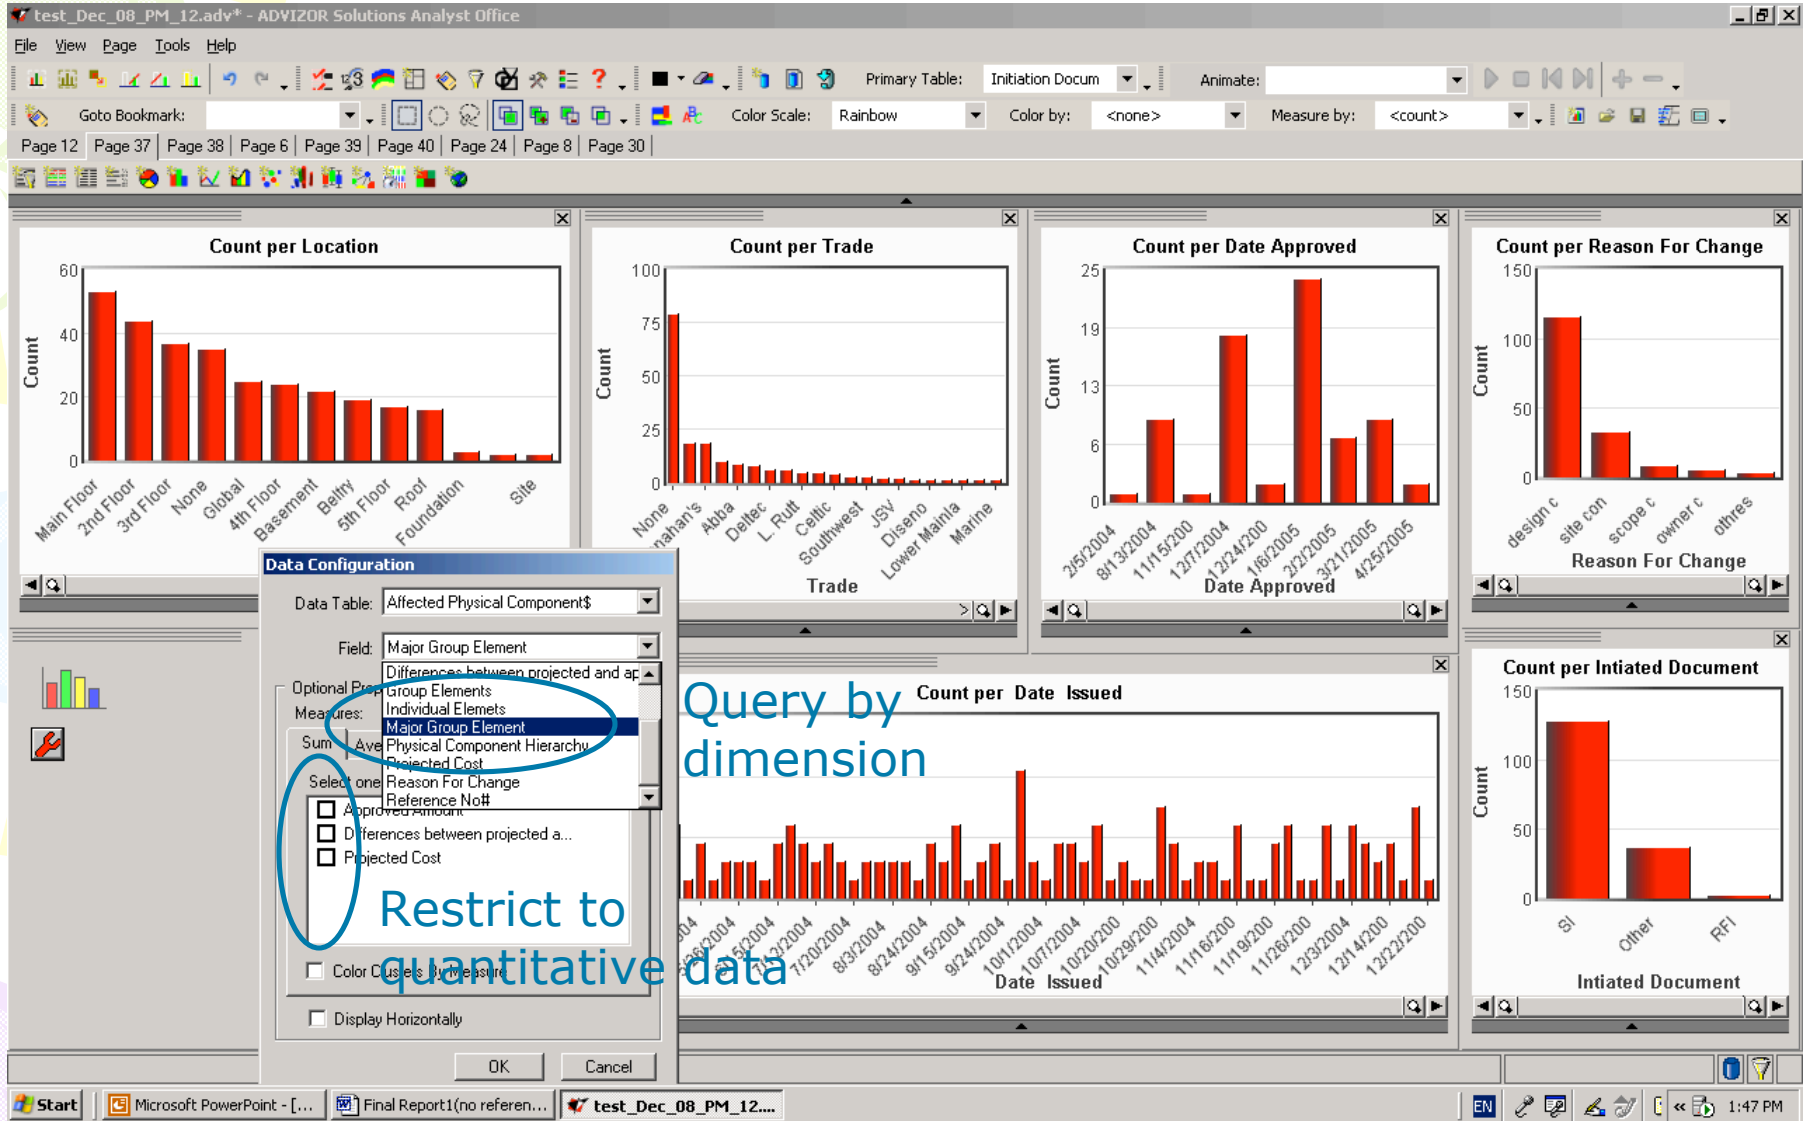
test_Dec_08_PM_12.adv* - ADVIZOR Solutions Analyst Office

File View Page Tools Help

Primary Table: Initiation Docum Animate:

Goto Bookmark: Color Scale: Rainbow Color by: <none> Measure by: <count>

Page 12 | Page 37 | Page 38 | Page 6 | Page 39 | Page 40 | Page 24 | Page 8 | Page 30

Count per Location

60 40 20 0

Count

Main Floor 2nd Floor 3rd Floor None Global 4th Floor Basement Belfry 5th Floor Roof Foundation Site

Count per Trade

100 75 50 25 0

Count

None nahan's Abba Deltec L. Ruff Celtic Southwest JSV Diseno Lower Mainla Marine

Trade

Count per Date Approved

25 19 13 6 0

Count

2/5/2004 8/13/2004 11/15/200 12/7/2004 12/24/200 1/6/2005 2/2/2005 3/21/2005 4/25/2005

Date Approved

Count per Reason For Change

150 100 50 0

Count

design c site con scope c owner c othres

Reason For Change

Data Configuration

Data Table: Affected Physical Component$

Field: Major Group Element

Differences between projected and ap
Group Elements
Individual Elemets
Major Group Element
Physical Component Hierarchy
Projected Cost
Reason For Change
Reference No#

Optional Pro

Measures:

Sum Ave

Select one

Approved Amount
Differences between projected a...
Projected Cost

Color Clusters By Measure

Display Horizontally

OK Cancel

Query by dimension

Restrict to quantitative data

Count per Date Issued

04 6/26/2004 5/2004 7/2/2004 7/20/2004 8/3/2004 8/24/2004 9/15/2004 9/24/2004 10/1/2004 10/7/2004 10/20/200 10/29/200 11/4/2004 11/16/200 11/19/200 11/26/200 12/3/2004 12/14/200 12/22/200

Date Issued

Count per Intiated Document

150 100 50 0

Count

SI Other RFI

Intiated Document

Start Microsoft PowerPoint - [... Final Report1(no referen... test_Dec_08_PM_12....

EN 1:47 PM